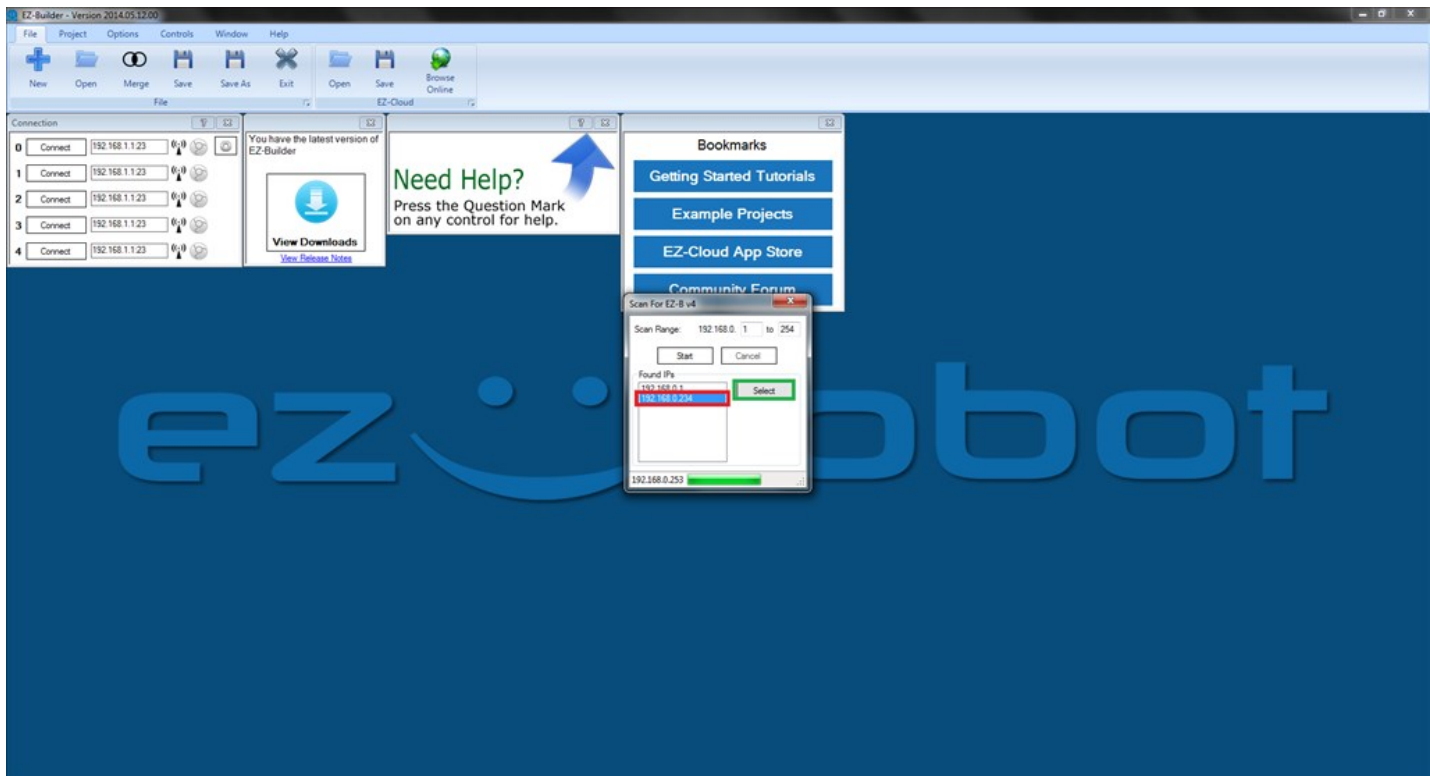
EZ-Builder - Version 2014.05.12.00

File Project Options Controls Window Help

New Open Merge Save Save As Exit
File

Open Save Browse Online
EZ-Cloud

Connection

0 Connect 192.168.1.1:23
1 Connect 192.168.1.1:23
2 Connect 192.168.1.1:23
3 Connect 192.168.1.1:23
4 Connect 192.168.1.1:23

You have the latest version of EZ-Builder

View Downloads

View Release Notes

Need Help?
Press the Question Mark on any control for help.

Bookmarks

Getting Started Tutorials

Example Projects

EZ-Cloud App Store

Community Forum

Scan For EZ-B v4

Scan Range: 192.168.0. 1 to 254

Start Cancel

Found IPs

192.168.0.1
192.168.0.234

Select

192.168.0.253

ez robot